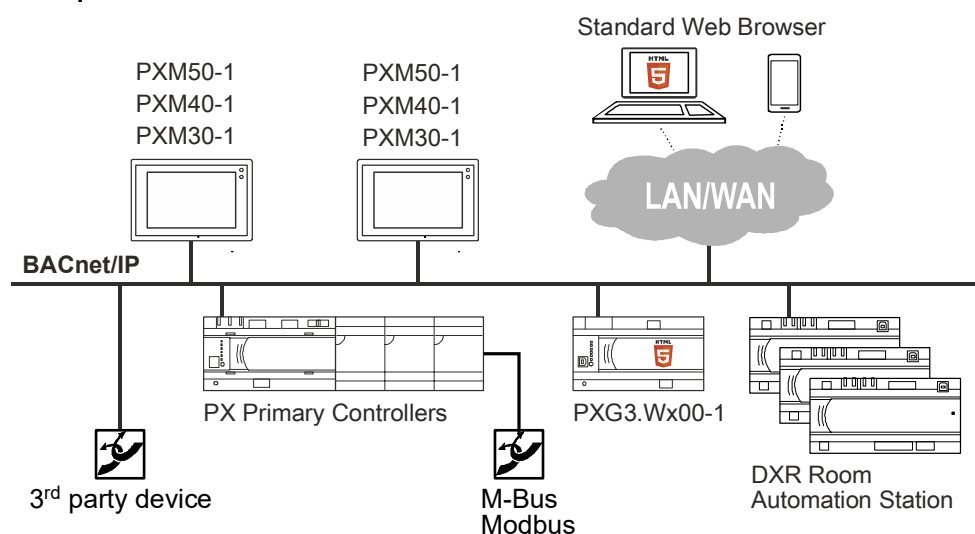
Standard Web Browser

HTML
5

PXM50-1
PXM40-1
PXM30-1

PXM50-1
PXM40-1
PXM30-1

LAN/WAN

BACnet/IP

HTML
5

PX Primary Controllers

PXG3.Wx00-1

DXR Room Automation Station

3$^{rd}$ party device

M-Bus
Modbus